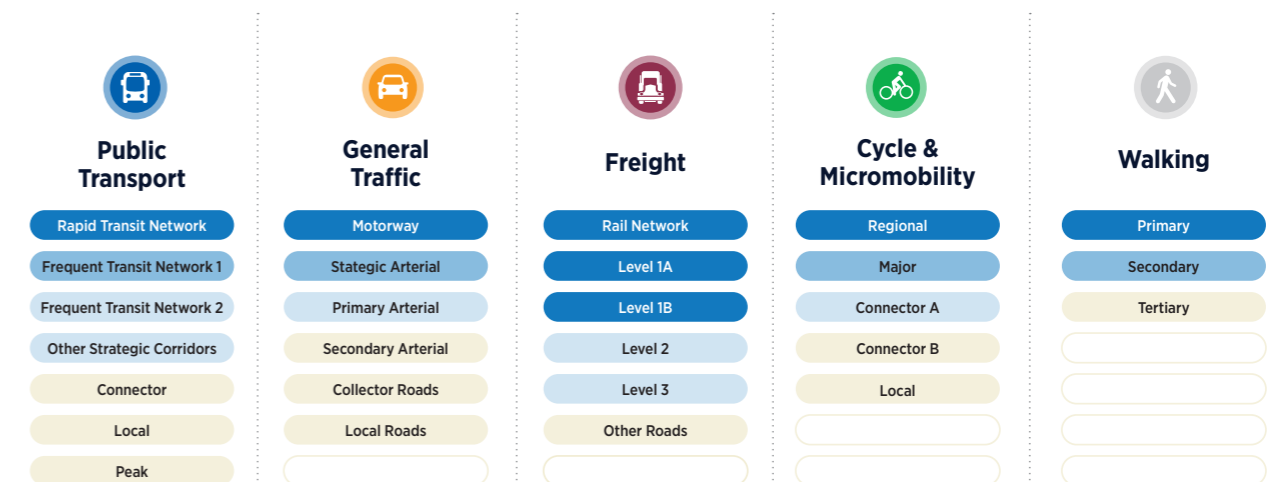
Public Transport

Rapid Transit Network

Frequent Transit Network 1

Frequent Transit Network 2

Other Strategic Corridors

Connector

Local

Peak

General Traffic

Motorway

Stategic Arterial

Primary Arterial

Secondary Arterial

Collector Roads

Local Roads

Freight

Rail Network

Level 1A

Level 1B

Level 2

Level 3

Other Roads

Cycle & Micromobility

Regional

Major

Connector A

Connector B

Local

Walking

Primary

Secondary

Tertiary